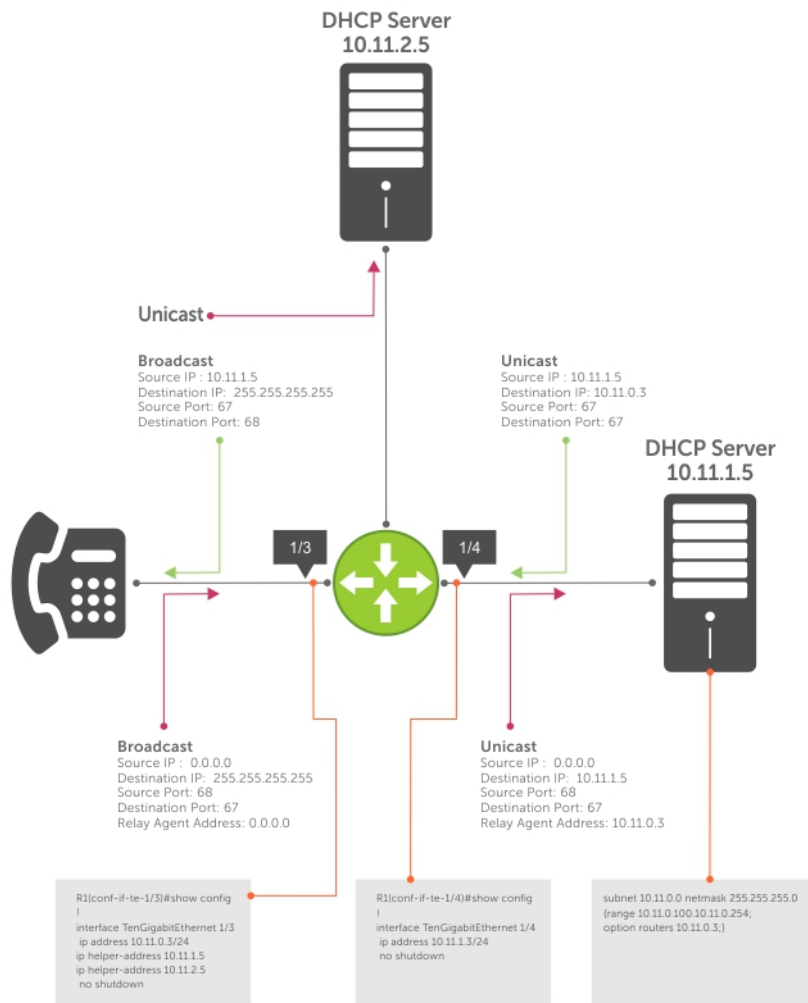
DHCP Server
10.11.2.5

Unicast

Broadcast
Source IP : 10.11.1.5
Destination IP: 255.255.255.255
Source Port: 67
Destination Port: 68

Unicast
Source IP : 10.11.1.5
Destination IP: 10.11.0.3
Source Port: 67
Destination Port: 67

DHCP Server
10.11.1.5

1/3

1/4

Broadcast
Source IP : 0.0.0.0
Destination IP: 255.255.255.255
Source Port: 68
Destination Port: 67
Relay Agent Address: 0.0.0.0

Unicast
Source IP : 0.0.0.0
Destination IP: 10.11.1.5
Source Port: 68
Destination Port: 67
Relay Agent Address: 10.11.0.3

R1(conf-if-te-1/3)#show config
!
interface TenGigabitEthernet 1/3
ip address 10.11.0.3/24
ip helper-address 10.11.1.5
ip helper-address 10.11.2.5
no shutdown

R1(conf-if-te-1/4)#show config
!
interface TenGigabitEthernet 1/4
ip address 10.11.1.3/24
no shutdown

subnet 10.11.0.0 netmask 255.255.255.0
{range 10.11.0.100.10.11.0.254;
option routers 10.11.0.3;}